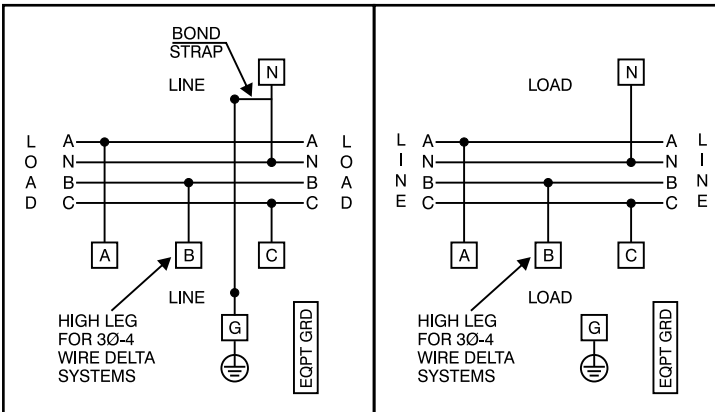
BOND STRAP

LINE

N

L O A D

A
N
B
C

A
N
B
C

L O A D

A

B

C

LINE

HIGH LEG FOR 3Ø-4 WIRE DELTA SYSTEMS

G

EQPT GRD

LOAD

N

L I N E

A
N
B
C

A
N
B
C

L I N E

A

B

C

LOAD

HIGH LEG FOR 3Ø-4 WIRE DELTA SYSTEMS

G

EQPT GRD